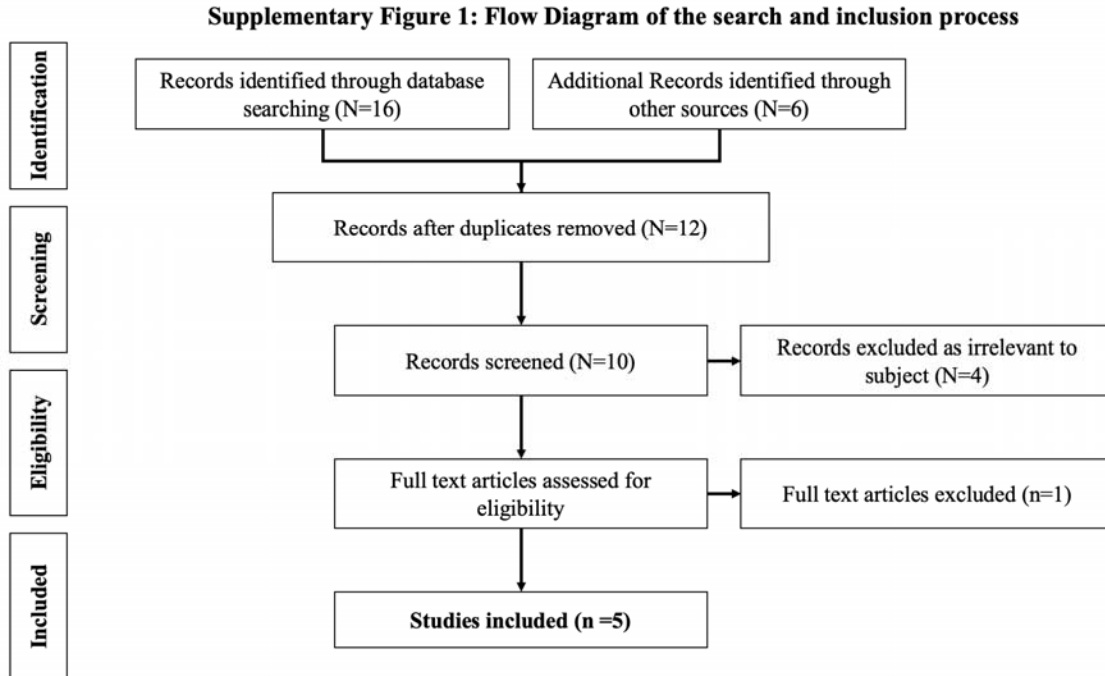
Supplementary Figure 1: Flow Diagram of the search and inclusion process

Identification

Records identified through database searching (N=16)

Additional Records identified through other sources (N=6)

Screening

Records after duplicates removed (N=12)

Records screened (N=10)

Records excluded as irrelevant to subject (N=4)

Eligibility

Full text articles assessed for eligibility

Full text articles excluded (n=1)

Included

Studies included (n =5)